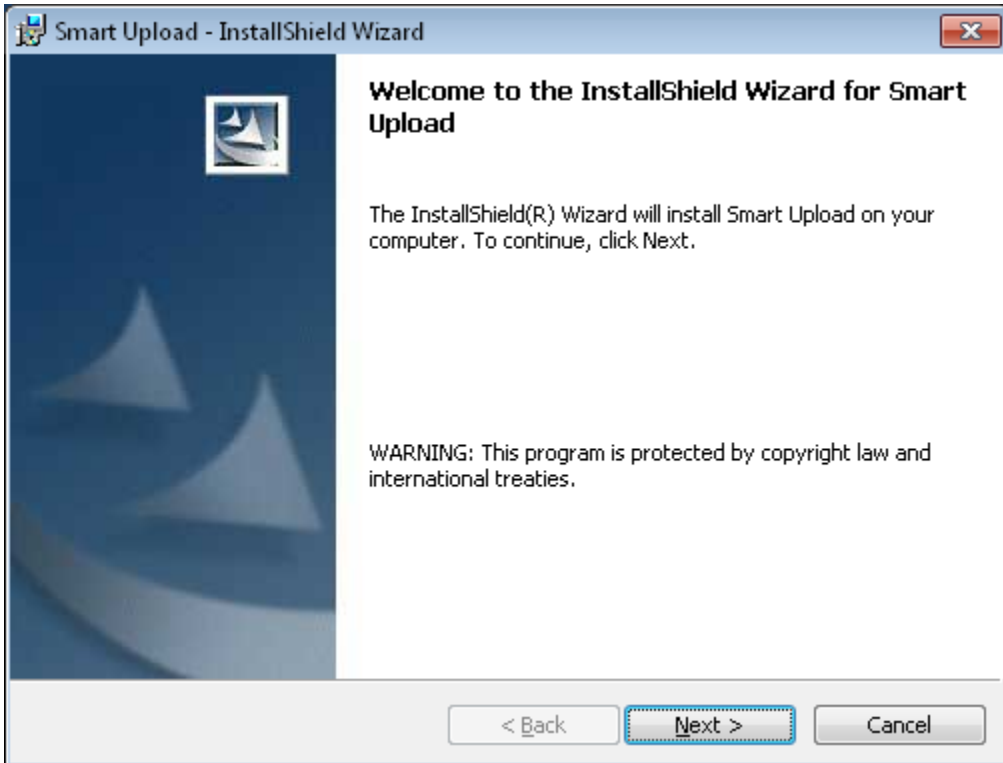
Smart Upload - InstallShield Wizard

Welcome to the InstallShield Wizard for Smart Upload

The InstallShield(R) Wizard will install Smart Upload on your computer. To continue, click Next.

WARNING: This program is protected by copyright law and international treaties.

< Back

Next >

Cancel